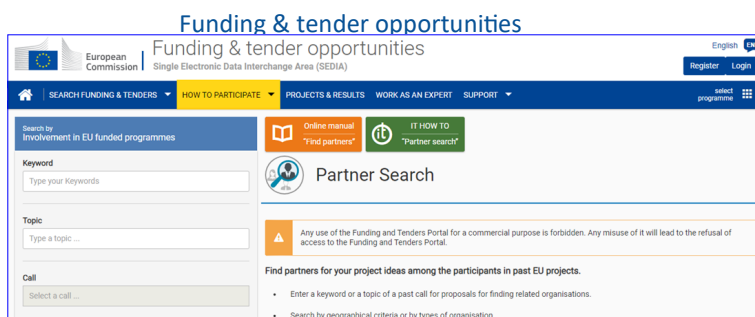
Funding & tender opportunities

European Commission

Funding & tender opportunities

Single Electronic Data Interchange Area (SEDIA)

English EN

Register Login

SEARCH FUNDING & TENDERS HOW TO PARTICIPATE PROJECTS & RESULTS WORK AS AN EXPERT SUPPORT

select programme

Search by
Involvement in EU funded programmes

Keyword

Type your Keywords

Topic

Type a topic ...

Call

Select a call ...

Online manual "Find partners"

IT HOW TO "Partner search"

Partner Search

Any use of the Funding and Tenders Portal for a commercial purpose is forbidden. Any misuse of it will lead to the refusal of access to the Funding and Tenders Portal.

Find partners for your project ideas among the participants in past EU projects.

• Enter a keyword or a topic of a past call for proposals for finding related organisations.

• Search by geographical criteria or by types of organisation